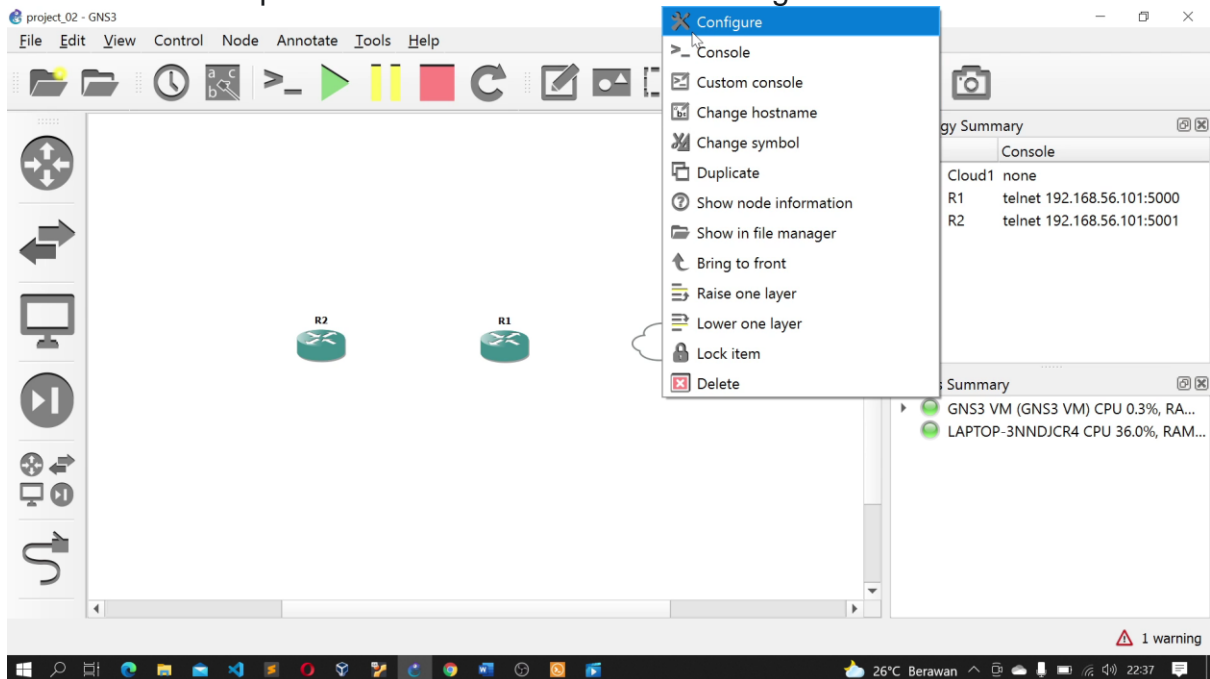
project_02 - GNS3

File Edit View Control Node Annotate Tools Help

Configure
Console
Custom console
Change hostname
Change symbol
Duplicate
Show node information
Show in file manager
Bring to front
Raise one layer
Lower one layer
Lock item
Delete

gy Summary

| | Console |
|---|---|
| Cloud1 | none |
| R1 | telnet 192.168.56.101:5000 |
| R2 | telnet 192.168.56.101:5001 |

R2
R1

s Summary
GNS3 VM (GNS3 VM) CPU 0.3%, RA...
LAPTOP-3NNDJCR4 CPU 36.0%, RAM...

1 warning

26°C Berawan 22:37